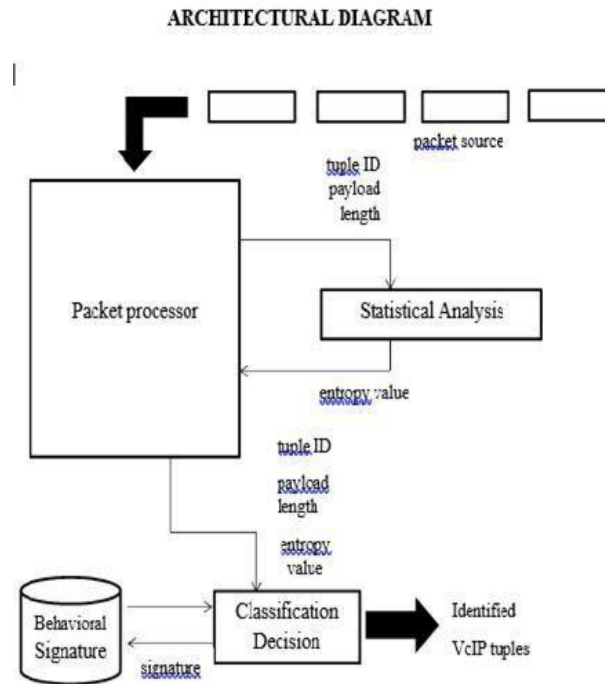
ARCHITECTURAL DIAGRAM

|

packet source

tuple ID
payload
length

Packet processor

Statistical Analysis

entropy value

tuple ID

payload
length

entropy
value

Behavioral
Signature

Classification
Decision

signature

Identified

VoIP tuples